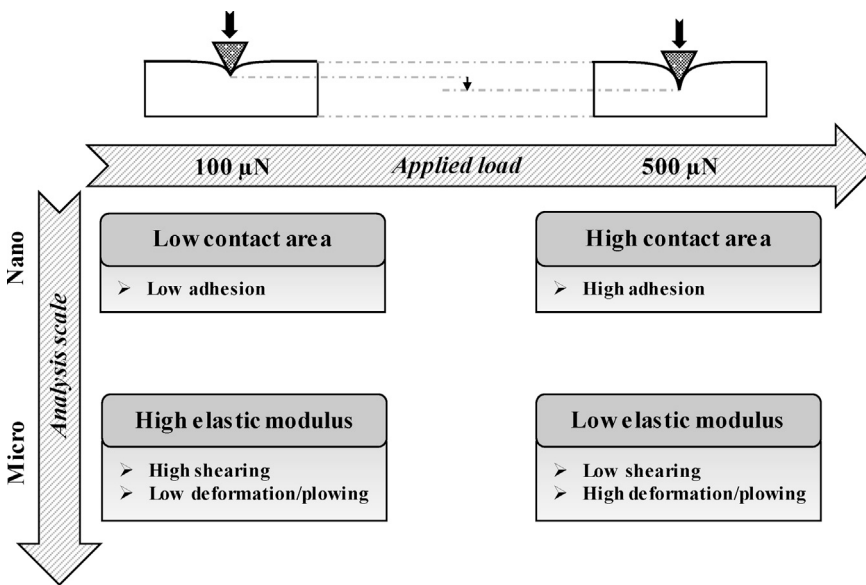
100 µN

Applied load

500 µN

Nano

Analysis scale

Micro

Low contact area

➢ Low adhesion

High contact area

➢ High adhesion

High elastic modulus

➢ High shearing
➢ Low deformation/plowing

Low elastic modulus

➢ Low shearing
➢ High deformation/plowing